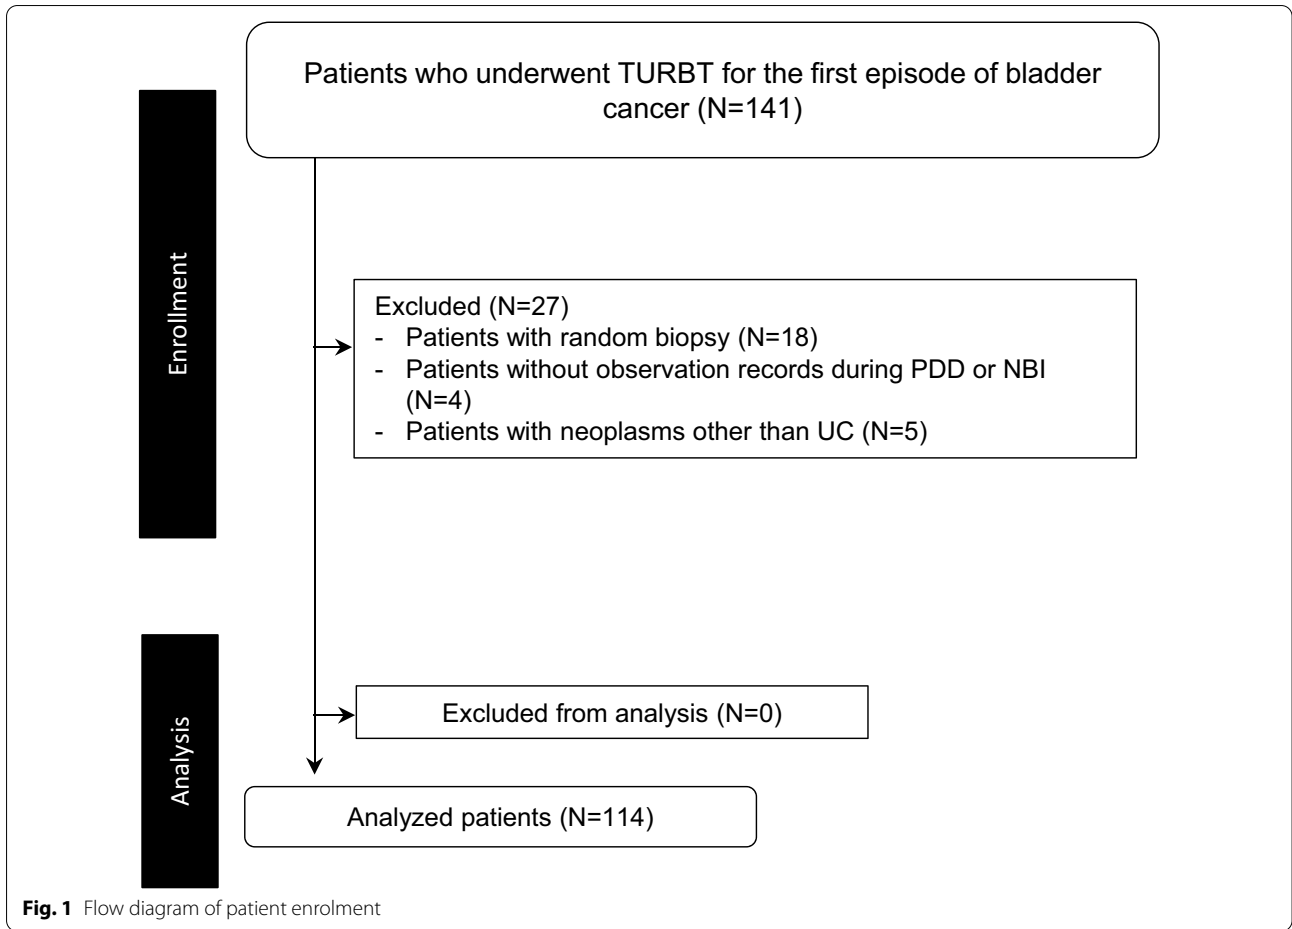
Patients who underwent TURBT for the first episode of bladder cancer (N=141)

Enrollment

Excluded (N=27)
- Patients with random biopsy (N=18)
- Patients without observation records during PDD or NBI (N=4)
- Patients with neoplasms other than UC (N=5)

Analysis

Excluded from analysis (N=0)

Analyzed patients (N=114)

**Fig. 1** Flow diagram of patient enrolment